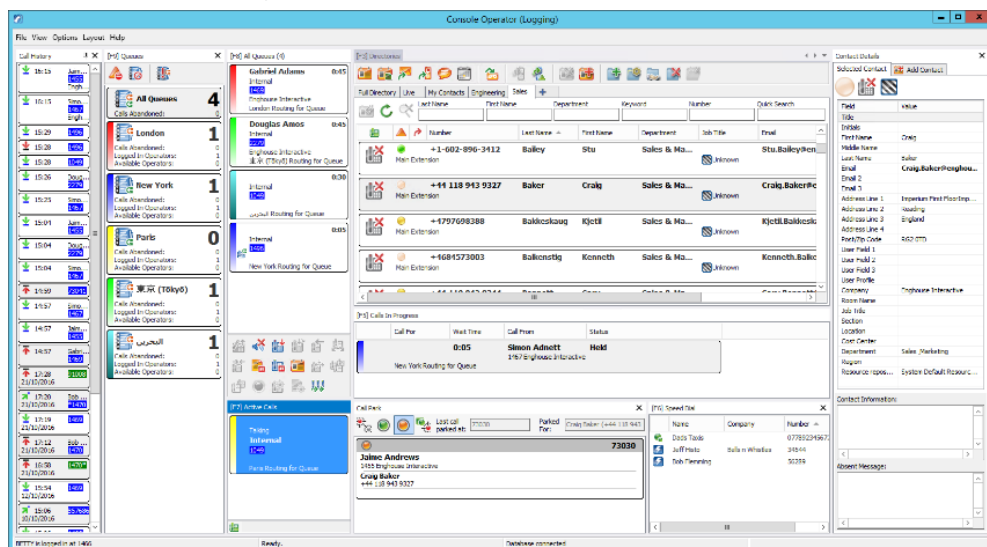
Console Operator (Logging)

File View Options Layout Help

Call History

16:13 Jam... 1469 Engh...
16:15 Simo... 1467 Engh...
15:29 1496
15:28 1496
15:28 1049
15:26 Doug... 2270
15:25 Simo... 1467
15:04 Jam... 1469
15:04 Doug... 2270
15:04 Simo... 1467
14:59 73015
14:57 Simo... 1467
14:57 Jaim... 1469
14:57 Jaim... 1469
17:28 21/10/2016 11000
17:20 21/10/2016 Bob... 21470
17:19 21/10/2016 1469
17:12 21/10/2016 Bob... 21470
16:58 21/10/2016 1470
15:54 21/10/2016 1469
15:05 10/10/2016 55768

[F2] Queues

All Queues 4
Calls Abandoned: 0

London 1
Calls Abandoned: 0
Logged In Operators: 1
Available Operators: 1

New York 1
Calls Abandoned: 0
Logged In Operators: 1
Available Operators: 1

Paris 0
Calls Abandoned: 0
Logged In Operators: 1
Available Operators: 1

東京 (Tōkyō) 1
Calls Abandoned: 0
Logged In Operators: 1
Available Operators: 1

البحرين 1
Calls Abandoned: 0
Logged In Operators: 1
Available Operators: 1

[F3] All Queues (4)

Gabriel Adams 0:45
Internal
1469
Enghouse Interactive
London Routing for Queue

Douglas Amos 0:45
Internal
2270
Enghouse Interactive
東京 (Tōkyō) Routing for Queue

0:30
Internal
1496
البحرين Routing for Queue

0:05
Internal
1466
New York Routing for Queue

[F7] Active Calls

Texting
Internal
1496
Paris Routing for Queue

[F4] Directories

Full Directory | Live | My Contacts | Engineering | Sales | +

Last Name | First Name | Department | Keyword | Number | Quick Search

| Number | Last Name | First Name | Department | Job Title | Email |
|---|---|---|---|---|---|
| +1-602-896-3412 Main Extension | Bailey | Stu | Sales & Ma... | Unknown | Stu.Bailey@en |
| +44 118 943 9327 Main Extension | Baker | Craig | Sales & Ma... | Unknown | Craig.Baker@ |
| +4797698388 Main Extension | Bakkeskaug | Kjetil | Sales & Ma... | Unknown | Kjetil.Bakkesk |
| +4684573003 Main Extension | Balkenstig | Kenneth | Sales & Ma... | Unknown | Kenneth.Balk |

[F5] Calls In Progress

| Call For | Wait Time | Call From | Status |
|---|---|---|---|
| New York Routing for Queue | 0:05 | Simon Adnett 1467 Enghouse Interactive | Held |

Call Park

Last call parked at: 73030
Parked For: Craig Baker (+44 118 943

73030
Jaime Andrews
1455 Enghouse Interactive
Craig Baker
+44 118 943 9327

[F6] Speed Dial

| Name | Company | Number |
|---|---|---|
| Dads Taxis | | 07789234567 |
| Jeff Hicks | Bells n Whistles | 34644 |
| Bob Flemming | | 50259 |

Contact Details

Selected Contact | Add Contact

| Field | Value |
|---|---|
| Title | |
| Initials | |
| First Name | Craig |
| Middle Name | |
| Last Name | Baker |
| Email | Craig.Baker@enghou... |
| Email 2 | |
| Email 3 | |
| Address Line 1 | Imperium First Floor Imp... |
| Address Line 2 | Reading |
| Address Line 3 | England |
| Address Line 4 | |
| PostZip Code | RG2 0TD |
| User Field 1 | |
| User Field 2 | |
| User Field 3 | |
| User Profile | |
| Company | Enghouse Interactive |
| Room Name | |
| Job Title | |
| Section | |
| Location | |
| Cost Center | |
| Department | Sales_Marketing |
| Region | |
| Resource repos... | System Default Resourc... |

Contact Information:

Absent Message:

BETTY is logged in at 1466 | Ready. | Database connected